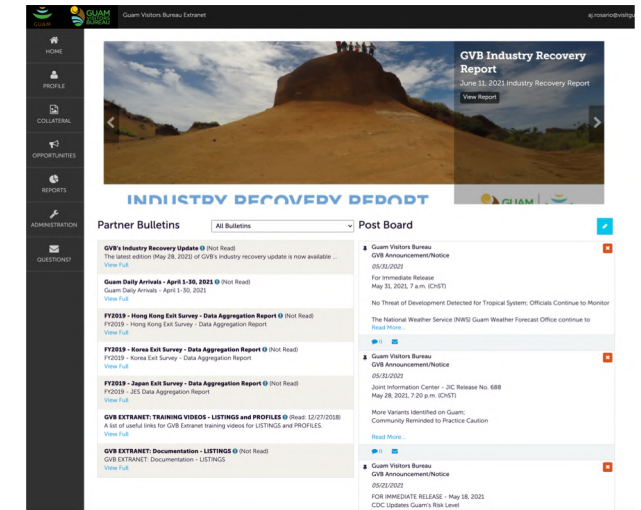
GUAM

GUAM VISITORS BUREAU

Guam Visitors Bureau Extranet

aj.rosario@visitgu

HOME

PROFILE

COLLATERAL

OPPORTUNITIES

REPORTS

ADMINISTRATION

QUESTIONS?

GVB Industry Recovery Report

June 11, 2021 Industry Recovery Report

View Report

INDUSTRY RECOVERY REPORT

GUAM

Partner Bulletins

All Bulletins

GVB's Industry Recovery Update (Not Read)
The latest edition (May 28, 2021) of GVB's industry recovery update is now available ...
View Full

Guam Daily Arrivals - April 1-30, 2021 (Not Read)
Guam Daily Arrivals - April 1-30, 2021
View Full

FY2019 - Hong Kong Exit Survey - Data Aggregation Report (Not Read)
FY2019 - Hong Kong Exit Survey - Data Aggregation Report
View Full

FY2019 - Korea Exit Survey - Data Aggregation Report (Not Read)
FY2019 - Korea Exit Survey - Data Aggregation Report
View Full

FY2019 - Japan Exit Survey - Data Aggregation Report (Not Read)
FY2019 - JES Data Aggregation Report
View Full

GVB EXTRANET: TRAINING VIDEOS - LISTINGS and PROFILES (Read: 12/27/2018)
A list of useful links for GVB Extranet training videos for LISTINGS and PROFILES
View Full

GVB EXTRANET: Documentation - LISTINGS (Not Read)
GVB EXTRANET: Documentation - LISTINGS
View Full

Post Board

Guam Visitors Bureau
GVB Announcement/Notice
05/31/2021
For Immediate Release
May 31, 2021, 7 a.m. (ChST)

No Threat of Development Detected for Tropical System; Officials Continue to Monitor

The National Weather Service (NWS) Guam Weather Forecast Office continue to
Read More...

0

Guam Visitors Bureau
GVB Announcement/Notice
05/31/2021
Joint Information Center - JIC Release No. 688
May 28, 2021, 7:20 p.m. (ChST)

More Variants Identified on Guam;
Community Reminded to Practice Caution

Read More...

0

Guam Visitors Bureau
GVB Announcement/Notice
05/21/2021
FOR IMMEDIATE RELEASE - May 18, 2021
CDC Updates Guam's Risk Level